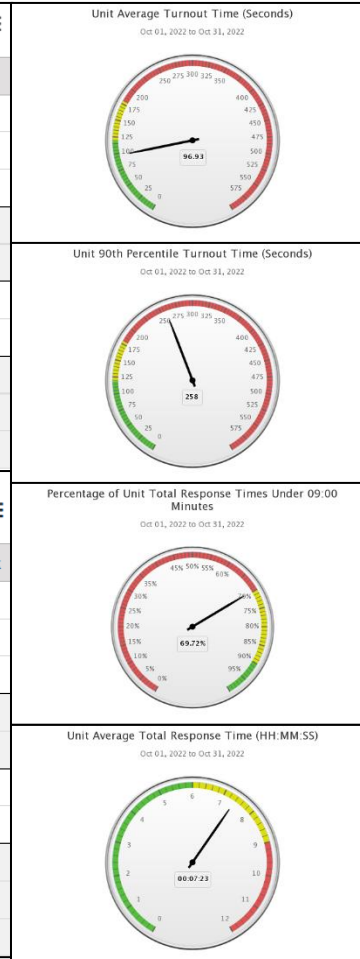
Unit Average Turnout Time (Seconds)

Oct 01, 2022 to Oct 31, 2022

0
25
50
75
100
125
150
175
200
250
275
300
325
350
400
425
450
475
500
525
550
575

96.93

Unit 90th Percentile Turnout Time (Seconds)

Oct 01, 2022 to Oct 31, 2022

0
25
50
75
100
125
150
175
200
250
275
300
325
350
400
425
450
475
500
525
550
575

258

Percentage of Unit Total Response Times Under 09:00 Minutes

Oct 01, 2022 to Oct 31, 2022

0%
5%
10%
15%
20%
25%
30%
35%
45%
50%
55%
60%
70%
75%
80%
85%
90%
95%

69.72%

Unit Average Total Response Time (HH:MM:SS)

Oct 01, 2022 to Oct 31, 2022

0
1
2
3
4
5
6
7
8
9
10
11
12

00:07:23